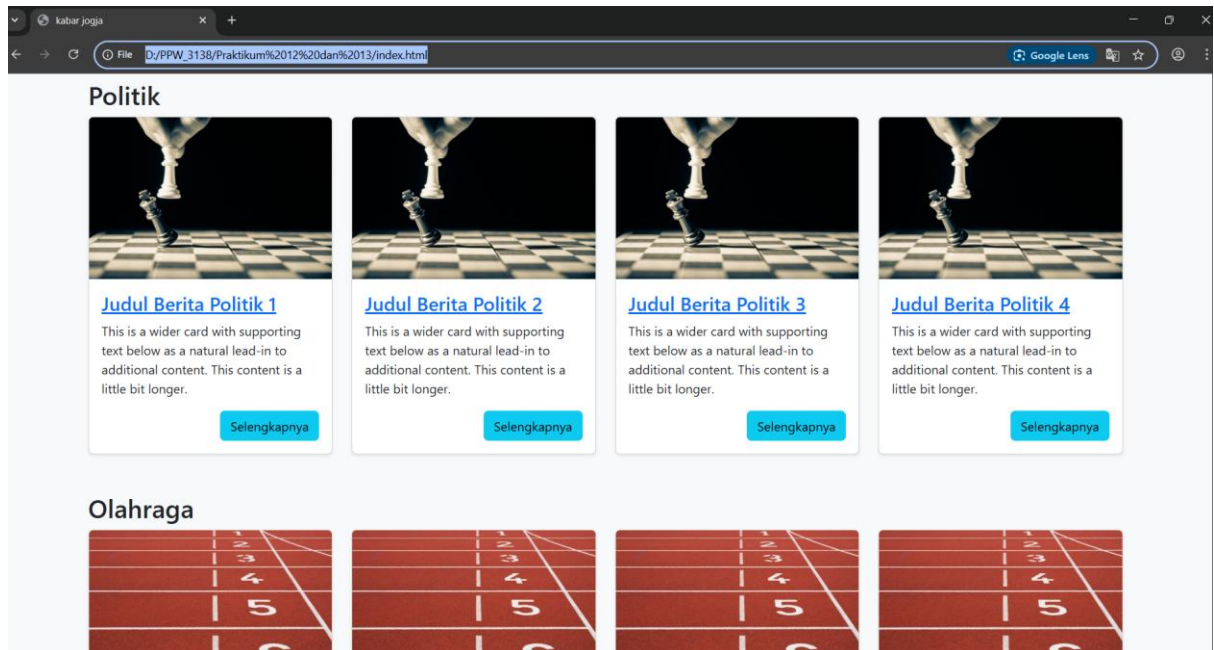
kabar jogja

File D:/PPW_3138/Praktikum%2012%20dan%2013/index.html

Google Lens

Politik

Judul Berita Politik 1

This is a wider card with supporting text below as a natural lead-in to additional content. This content is a little bit longer.

Selengkapnya

Judul Berita Politik 2

This is a wider card with supporting text below as a natural lead-in to additional content. This content is a little bit longer.

Selengkapnya

Judul Berita Politik 3

This is a wider card with supporting text below as a natural lead-in to additional content. This content is a little bit longer.

Selengkapnya

Judul Berita Politik 4

This is a wider card with supporting text below as a natural lead-in to additional content. This content is a little bit longer.

Selengkapnya

Olahraga

2 3 4 5

2 3 4 5

2 3 4 5

2 3 4 5